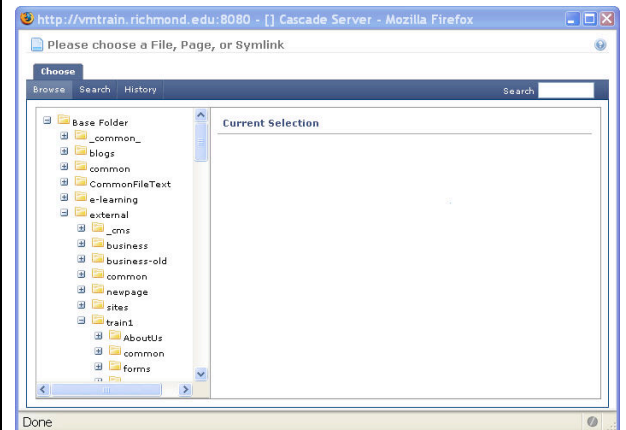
http://vmtrain.richmond.edu:8080 - [] Cascade Server - Mozilla Firefox

Please choose a File, Page, or Symlink

Choose

Browse Search History

Search

Base Folder
_common_
blogs
common
CommonFileText
e-learning
external
_cms
business
business-old
common
newpage
sites
train1
AboutUs
common
forms

Current Selection

Done